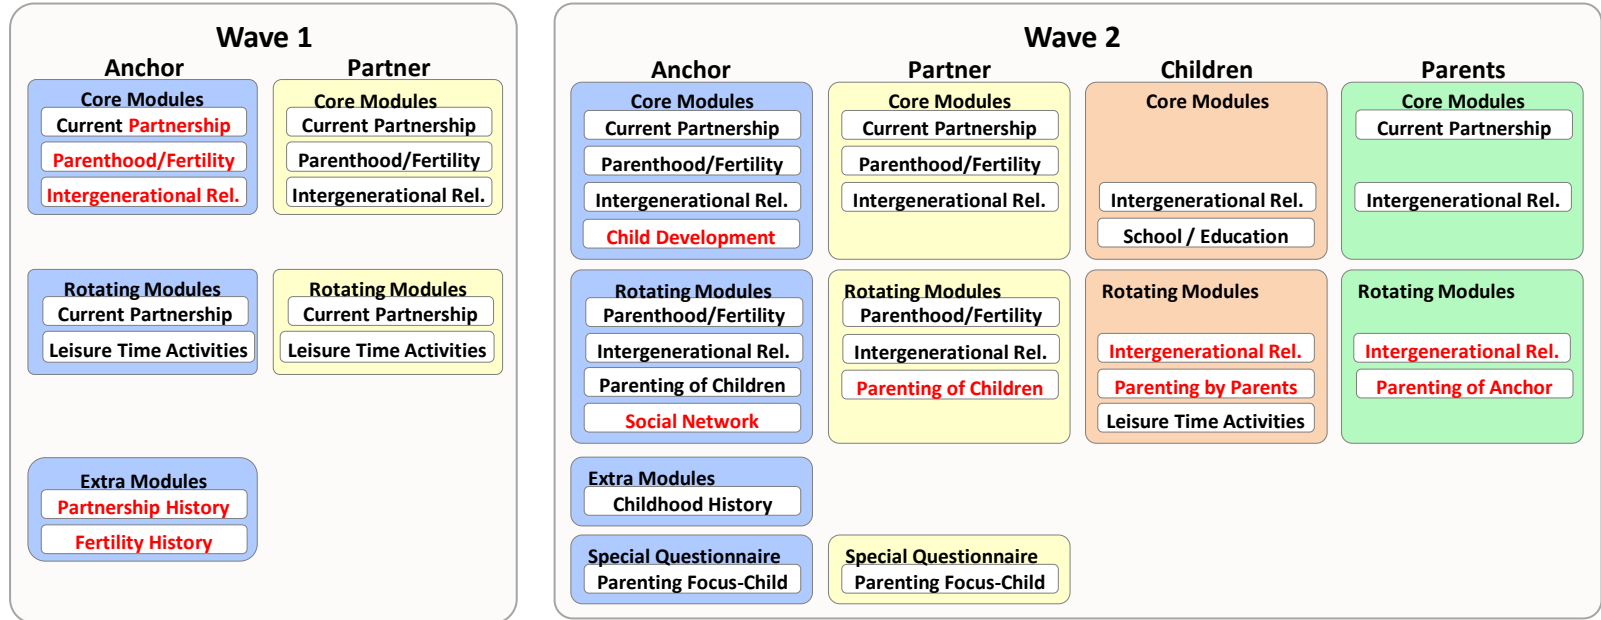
Wave 1

Anchor

Core Modules
Current Partnership
Parenthood/Fertility
Intergenerational Rel.

Rotating Modules
Current Partnership
Leisure Time Activities

Extra Modules
Partnership History
Fertility History

Partner

Core Modules
Current Partnership
Parenthood/Fertility
Intergenerational Rel.

Rotating Modules
Current Partnership
Leisure Time Activities

Wave 2

Anchor

Core Modules
Current Partnership
Parenthood/Fertility
Intergenerational Rel.
Child Development

Rotating Modules
Parenthood/Fertility
Intergenerational Rel.
Parenting of Children
Social Network

Extra Modules
Childhood History

Special Questionnaire
Parenting Focus-Child

Partner

Core Modules
Current Partnership
Parenthood/Fertility
Intergenerational Rel.

Rotating Modules
Parenthood/Fertility
Intergenerational Rel.
Parenting of Children

Special Questionnaire
Parenting Focus-Child

Children

Core Modules
Intergenerational Rel.
School / Education

Rotating Modules
Intergenerational Rel.
Parenting by Parents
Leisure Time Activities

Parents

Core Modules
Current Partnership
Intergenerational Rel.

Rotating Modules
Intergenerational Rel.
Parenting of Anchor